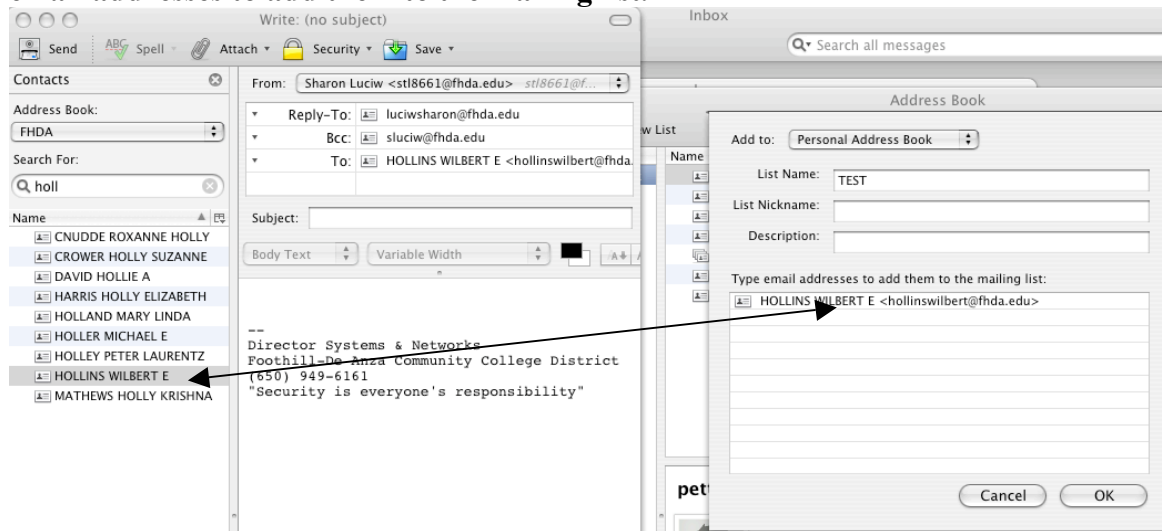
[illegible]

Write: (no subject)

Send ABC Spell Attach Security Save

Inbox

Search all messages

Contacts

Address Book:

FHDA

Search For:

holl

Name

CNUDDE ROXANNE HOLLY
CROWER HOLLY SUZANNE
DAVID HOLLIE A
HARRIS HOLLY ELIZABETH
HOLLAND MARY LINDA
HOLLER MICHAEL E
HOLLEY PETER LAURENTZ
HOLLINS WILBERT E
MATHEWS HOLLY KRISHNA

From: Sharon Luciw <stl8661@fhda.edu> stl8661@f...

Reply-To: luciwsharon@fhda.edu
Bcc: sluciw@fhda.edu
To: HOLLINS WILBERT E <hollinswilbert@fhda.

Subject:

Body Text Variable Width

--
Director Systems & Networks
Foothill-De Anza Community College District
(650) 949-6161
"Security is everyone's responsibility"

w List

Name

pet

Address Book

Add to: Personal Address Book

List Name: TEST

List Nickname:

Description:

Type email addresses to add them to the mailing list:

HOLLINS WILBERT E <hollinswilbert@fhda.edu>

Cancel OK